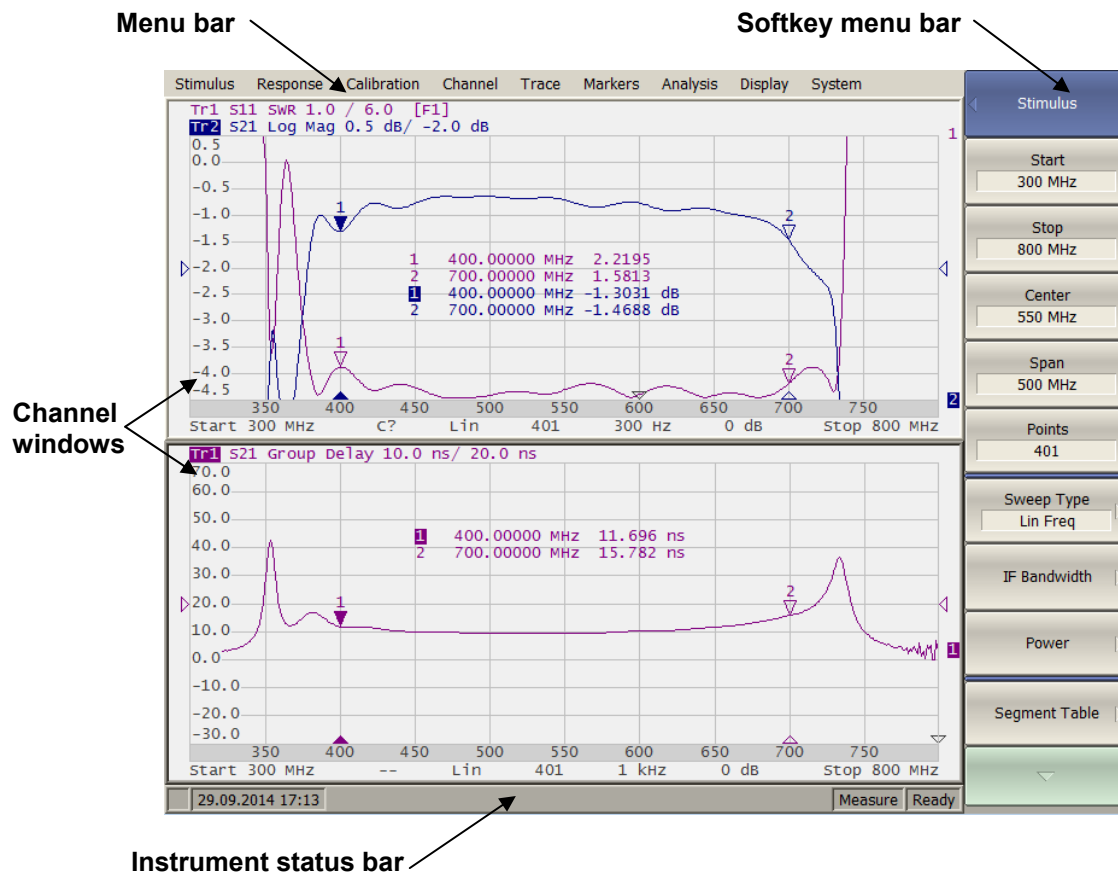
Menu bar

Softkey menu bar

Stimulus Response Calibration Channel Trace Markers Analysis Display System

Tr1 S11 SWR 1.0 / 6.0 [F1]
Tr2 S21 Log Mag 0.5 dB/ -2.0 dB

1

0.5
0.0
-0.5
-1.0
-1.5
-2.0
-2.5
-3.0
-3.5
-4.0
-4.5

1
2

1 400.00000 MHz 2.2195
2 700.00000 MHz 1.5813
1 400.00000 MHz -1.3031 dB
2 700.00000 MHz -1.4688 dB

1
2

350 400 450 500 550 600 650 700 750

2

Start 300 MHz C? Lin 401 300 Hz 0 dB Stop 800 MHz

Tr1 S21 Group Delay 10.0 ns/ 20.0 ns

70.0
60.0
50.0
40.0
30.0
20.0
10.0
0.0
-10.0
-20.0
-30.0

1 400.00000 MHz 11.696 ns
2 700.00000 MHz 15.782 ns

1
2

1

350 400 450 500 550 600 650 700 750

Start 300 MHz -- Lin 401 1 kHz 0 dB Stop 800 MHz

29.09.2014 17:13 Measure Ready

Channel windows

Instrument status bar

Stimulus

Start
300 MHz

Stop
800 MHz

Center
550 MHz

Span
500 MHz

Points
401

Sweep Type
Lin Freq

IF Bandwidth

Power

Segment Table